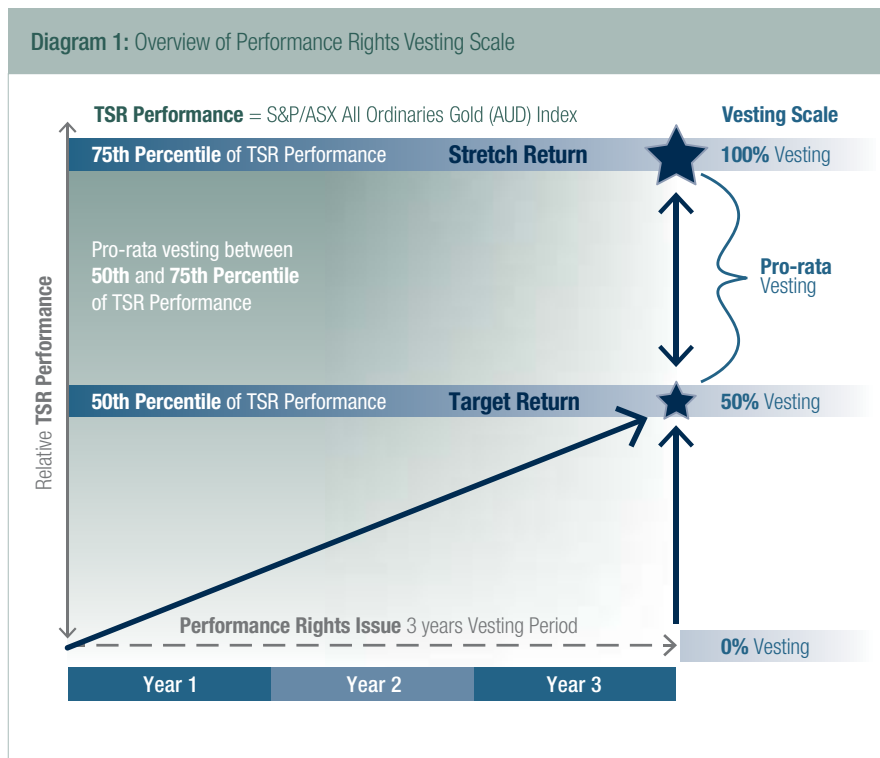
Diagram 1: Overview of Performance Rights Vesting Scale

TSR Performance = S&P/ASX All Ordinaries Gold (AUD) Index

Vesting Scale

75th Percentile of TSR Performance

Stretch Return

100% Vesting

Pro-rata vesting between 50th and 75th Percentile of TSR Performance

Pro-rata Vesting

Relative TSR Performance

50th Percentile of TSR Performance

Target Return

50% Vesting

Performance Rights Issue 3 years Vesting Period

0% Vesting

Year 1

Year 2

Year 3